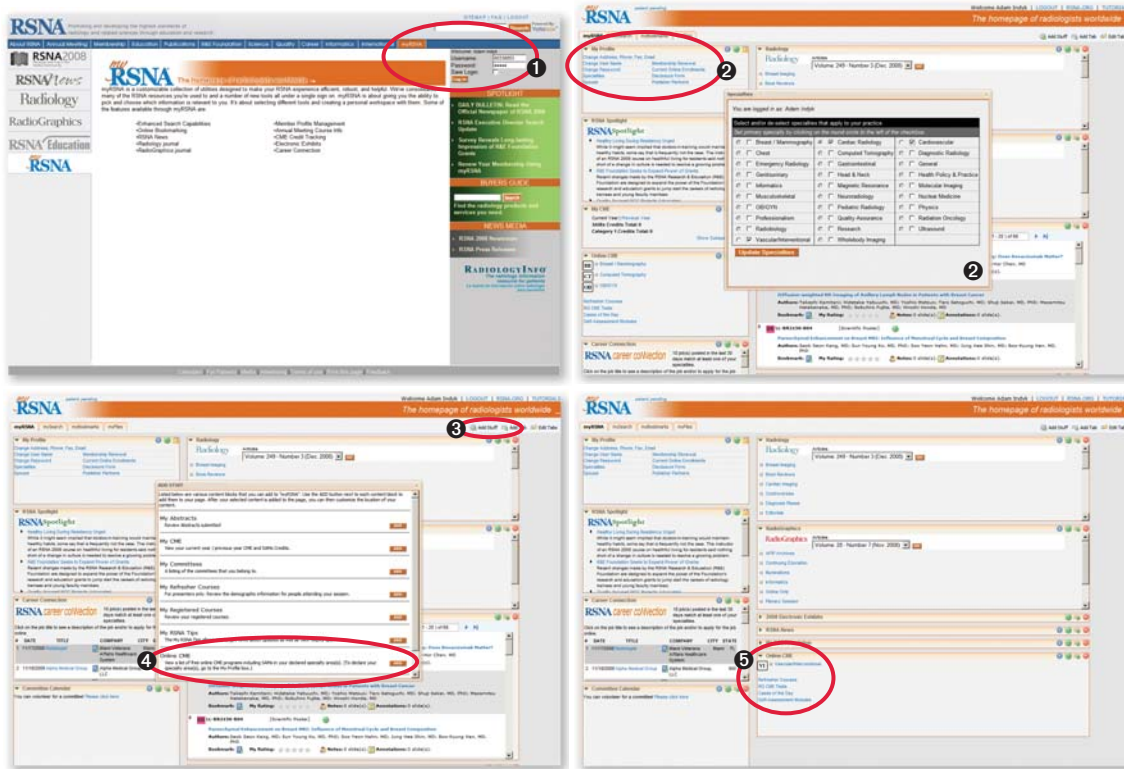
RSNA

SITEMAP | FAQ | LOGOUT

About RSNA | Annual Meeting | Membership | Education | Publications | R&E Foundation | Science | Quality | Career | Informatics | International | myRSNA

RSNA 2008

RSNA News

Radiology

RadioGraphics

RSNA Education

myRSNA

Username
Password
Save Login

1

myRSNA is a customizable collection of utilities designed to make your RSNA experience efficient, robust, and helpful.

Enhanced Search Capabilities
Online Bookmarking
RSNA News
Radiology journal
RadioGraphics journal

Member Profile Management
Annual Meeting Course Info
CME Credit Tracking
Electronic Exhibits
Career Connection

SPOTLIGHT

DAILY BULLETIN: Read the Official Newspaper of RSNA 2008

RSNA Executive Director Search Update

Survey Reveals Long-lasting Impression of R&E Foundation Grants

Renew Your Membership Using myRSNA

BUYERS GUIDE

Find the radiology products and services you need.

NEWS MEDIA

RSNA 2008 Newsroom

RSNA Press Releases

RADIOLOGYINFO

RSNA

Welcome Adam Indyk

The homepage of radiologists worldwide

2

My Profile

Change Address, Phone, Fax, Email
Change User Name
Change Password
Specialties
Spouse

Membership Renewal
Current Online Enrollments
Disclosure Form
Publisher Partners

Radiology

Volume 249 · Number 3 (Dec. 2008)

Breast Imaging
Most Reviews

Specialties

You are logged in as: Adam Indyk

Select and/or de-select specialties that apply to your practice

Set primary specialty by clicking on the round circle to the left of the checkbox.

| | | |
|---|---|---|
| Breast / Mammography | Cardiac Radiology | Cardiovascular |
| Chest | Computed Tomography | Diagnostic Radiology |
| Emergency Radiology | Gastrointestinal | General |
| Genitourinary | Head & Neck | Health Policy & Practice |
| Informatics | Magnetic Resonance | Molecular Imaging |
| Musculoskeletal | Neuroradiology | Nuclear Medicine |
| OB/GYN | Pediatric Radiology | Physics |
| Professionalism | Quality Assurance | Radiation Oncology |
| Radiology | Research | Ultrasound |
| Vascular/Interventional | Wholebody Imaging | |

Update Specialties

2

RSNA Spotlight

My CME

Current Year | Previous Year
SAMs Credits Total 0
Category 1 Credits Total 0

Online CME

Refresher Courses
RG CME Tests
Cases of the Day
Self-Assessment Modules

Career Connection

RSNA career connection

3

Add Stuff

Edit Tabs

ADD STUFF

My Abstracts
My CME
My Committees
My Refresher Courses
My Registered Courses
My RSNA Tips

4

Online CME

Committee Calendar

You can volunteer for a committee! Please click here

RadioGraphics

Volume 28 · Number 7 (Nov. 2008)

2008 Electronic Exhibits

RSNA News

5

Online CME

Vascular/Interventional

Refresher Courses
RG CME Tests
Cases of the Day
Self-Assessment Modules